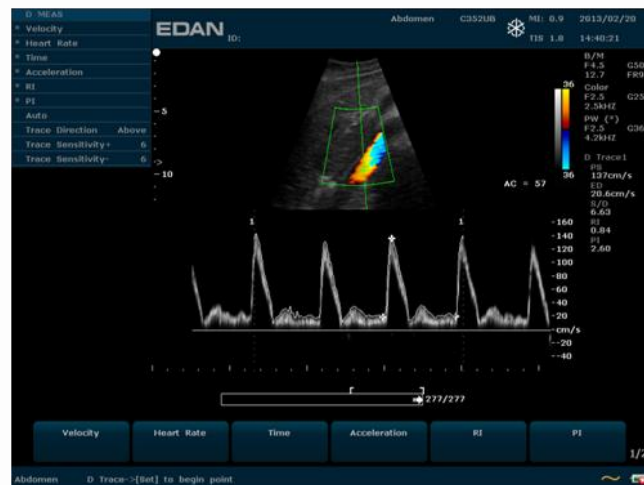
D MEAS
Velocity
Heart Rate
Time
Acceleration
RI
PI
Auto
Trace Direction Above
Trace Sensitivity+ 6
Trace Sensitivity- 6

EDAN ID:
Abdomen C352UB MI: 0.9 TIS 1.0 2013/02/20 14:40:21

B/M
F4.5 G50
12.7 FR9
Color
F2.5 G25
2.5kHz
PW (\*)
F2.5 G36
4.2kHz
D Trace1
PS
137cm/s
ED
20.6cm/s
S/D
6.63
RI
0.84
PI
2.60

36
36
-5
-10
AC = 57

1
1
-160
-140
-120
-100
-80
-60
-40
-20
cm/s
--20
--40

277/277

Velocity
Heart Rate
Time
Acceleration
RI
PI
1/2

Abdomen D Trace->[Set] to begin point